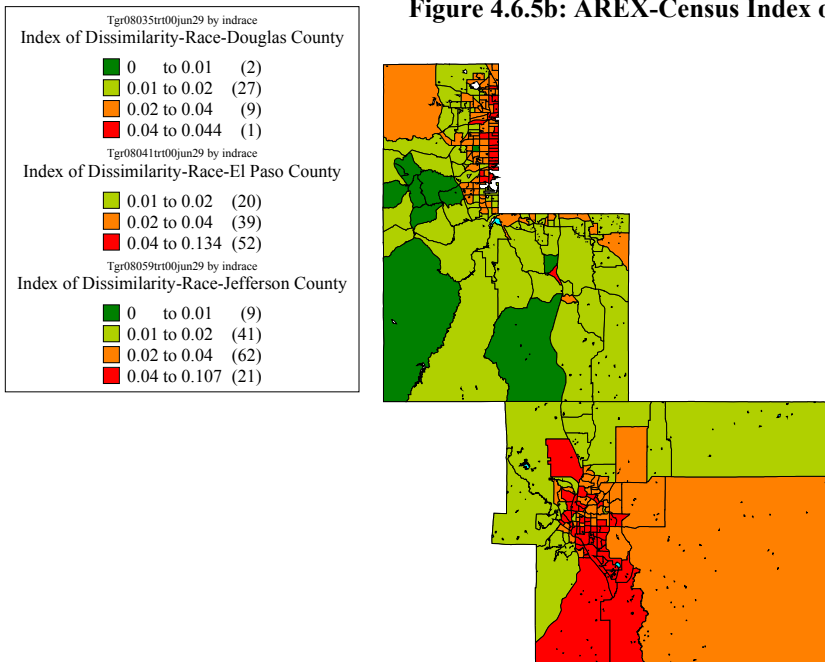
Figure 4.6.5b: AREX-Census Index o

Tgr08035trt00jun29 by indrace
Index of Dissimilarity-Race-Douglas County

0 to 0.01 (2)
0.01 to 0.02 (27)
0.02 to 0.04 (9)
0.04 to 0.044 (1)

Tgr08041trt00jun29 by indrace
Index of Dissimilarity-Race-El Paso County

0.01 to 0.02 (20)
0.02 to 0.04 (39)
0.04 to 0.134 (52)

Tgr08059trt00jun29 by indrace
Index of Dissimilarity-Race-Jefferson County

0 to 0.01 (9)
0.01 to 0.02 (41)
0.02 to 0.04 (62)
0.04 to 0.107 (21)